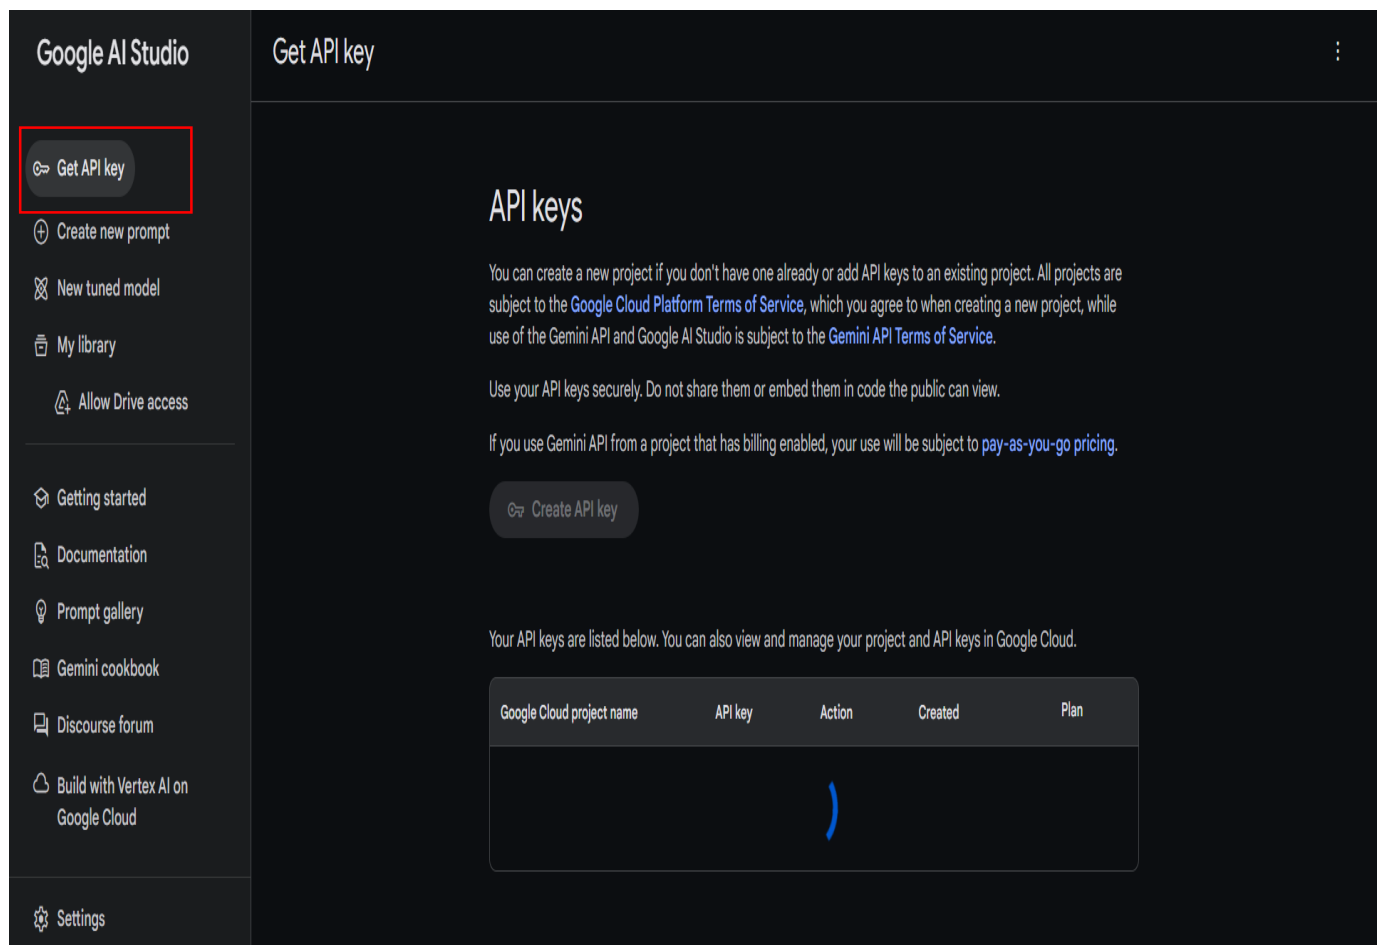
Google AI Studio

Get API key

Create new prompt

New tuned model

My library

Allow Drive access

Getting started

Documentation

Prompt gallery

Gemini cookbook

Discourse forum

Build with Vertex AI on Google Cloud

Settings

Get API key

⋮

API keys

You can create a new project if you don't have one already or add API keys to an existing project. All projects are subject to the Google Cloud Platform Terms of Service, which you agree to when creating a new project, while use of the Gemini API and Google AI Studio is subject to the Gemini API Terms of Service.

Use your API keys securely. Do not share them or embed them in code the public can view.

If you use Gemini API from a project that has billing enabled, your use will be subject to pay-as-you-go pricing.

Create API key

Your API keys are listed below. You can also view and manage your project and API keys in Google Cloud.

| Google Cloud project name | API key | Action | Created | Plan |
|---|---|---|---|---|